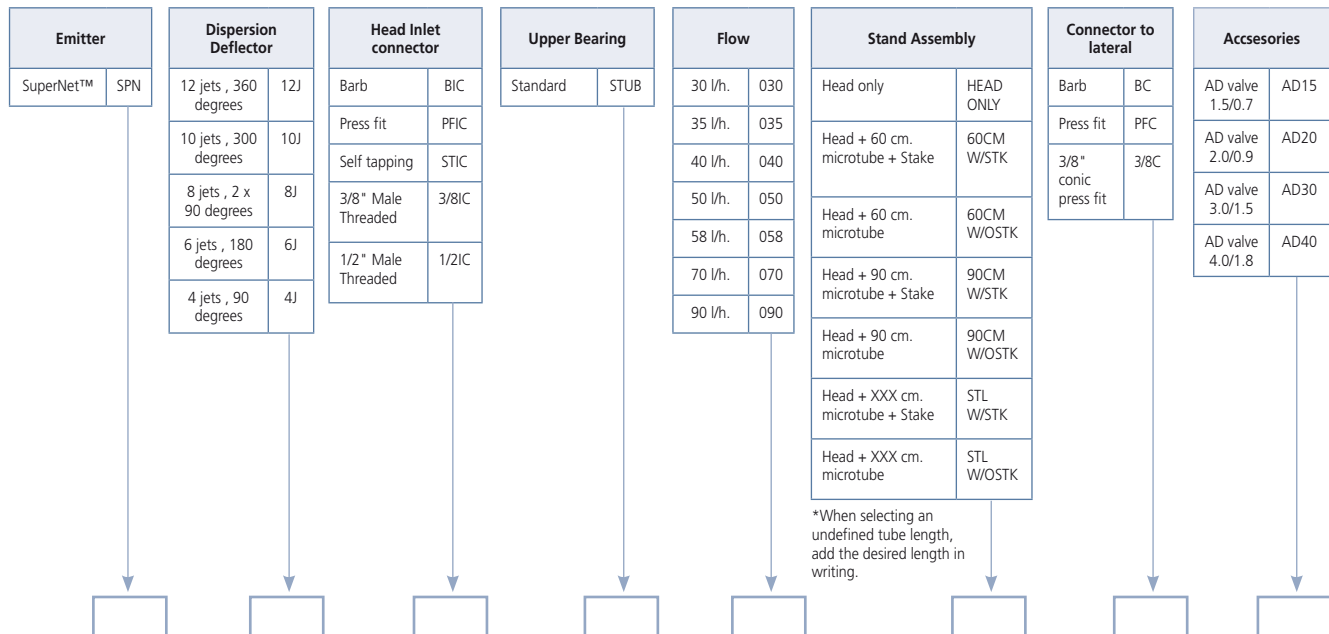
| Emitter | |
|---|---|
| SuperNet™ | SPN |

| Dispersion Deflector | |
|---|---|
| 12 jets , 360 degrees | 12J |
| 10 jets , 300 degrees | 10J |
| 8 jets , 2 x 90 degrees | 8J |
| 6 jets , 180 degrees | 6J |
| 4 jets , 90 degrees | 4J |

| Head Inlet connector | |
|---|---|
| Barb | BIC |
| Press fit | PFIC |
| Self tapping | STIC |
| 3/8" Male Threaded | 3/8IC |
| 1/2" Male Threaded | 1/2IC |

| Upper Bearing | |
|---|---|
| Standard | STUB |

| Flow | |
|---|---|
| 30 l/h. | 030 |
| 35 l/h. | 035 |
| 40 l/h. | 040 |
| 50 l/h. | 050 |
| 58 l/h. | 058 |
| 70 l/h. | 070 |
| 90 l/h. | 090 |

| Stand Assembly | |
|---|---|
| Head only | HEAD ONLY |
| Head + 60 cm. microtube + Stake | 60CM W/STK |
| Head + 60 cm. microtube | 60CM W/OSTK |
| Head + 90 cm. microtube + Stake | 90CM W/STK |
| Head + 90 cm. microtube | 90CM W/OSTK |
| Head + XXX cm. microtube + Stake | STL W/STK |
| Head + XXX cm. microtube | STL W/OSTK |

*When selecting an undefined tube length, add the desired length in writing.

| Connector to lateral | |
|---|---|
| Barb | BC |
| Press fit | PFC |
| 3/8" conic press fit | 3/8C |

| Accsesories | |
|---|---|
| AD valve 1.5/0.7 | AD15 |
| AD valve 2.0/0.9 | AD20 |
| AD valve 3.0/1.5 | AD30 |
| AD valve 4.0/1.8 | AD40 |